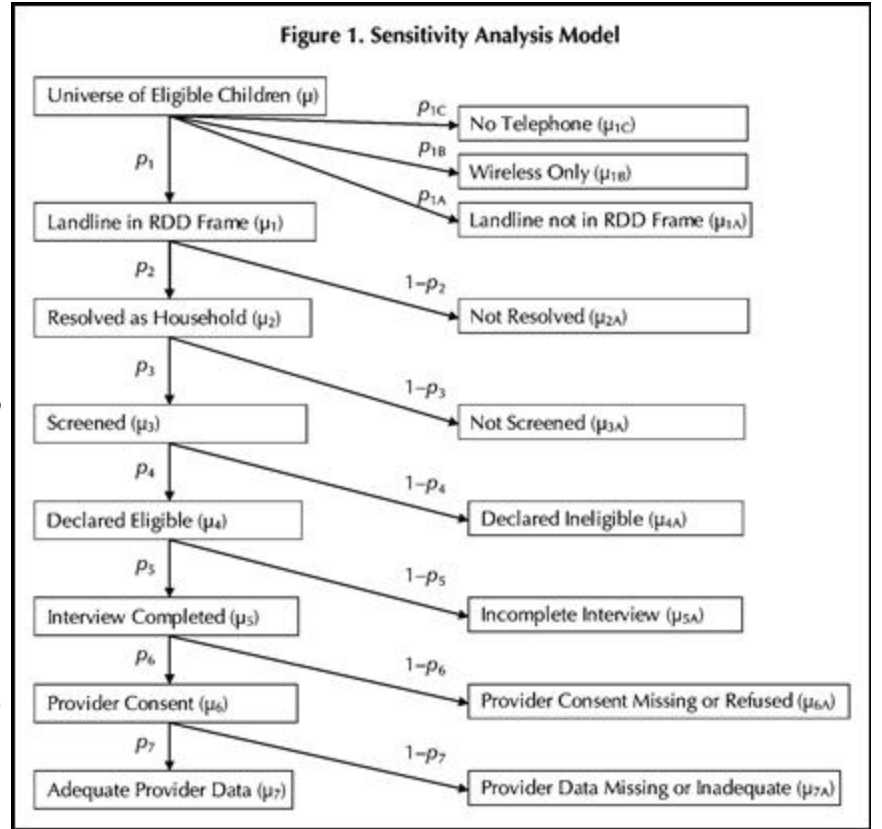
Figure 1. Sensitivity Analysis Model

Universe of Eligible Children ($\mu$)

$p_{1C}$

No Telephone ($\mu_{1C}$)

$p_{1B}$

Wireless Only ($\mu_{1B}$)

$p_{1A}$

Landline not in RDD Frame ($\mu_{1A}$)

$p_1$

Landline in RDD Frame ($\mu_1$)

$p_2$

$1-p_2$

Resolved as Household ($\mu_2$)

Not Resolved ($\mu_{2A}$)

$p_3$

$1-p_3$

Screened ($\mu_3$)

Not Screened ($\mu_{3A}$)

$p_4$

$1-p_4$

Declared Eligible ($\mu_4$)

Declared Ineligible ($\mu_{4A}$)

$p_5$

$1-p_5$

Interview Completed ($\mu_5$)

Incomplete Interview ($\mu_{5A}$)

$p_6$

$1-p_6$

Provider Consent ($\mu_6$)

Provider Consent Missing or Refused ($\mu_{6A}$)

$p_7$

$1-p_7$

Adequate Provider Data ($\mu_7$)

Provider Data Missing or Inadequate ($\mu_{7A}$)